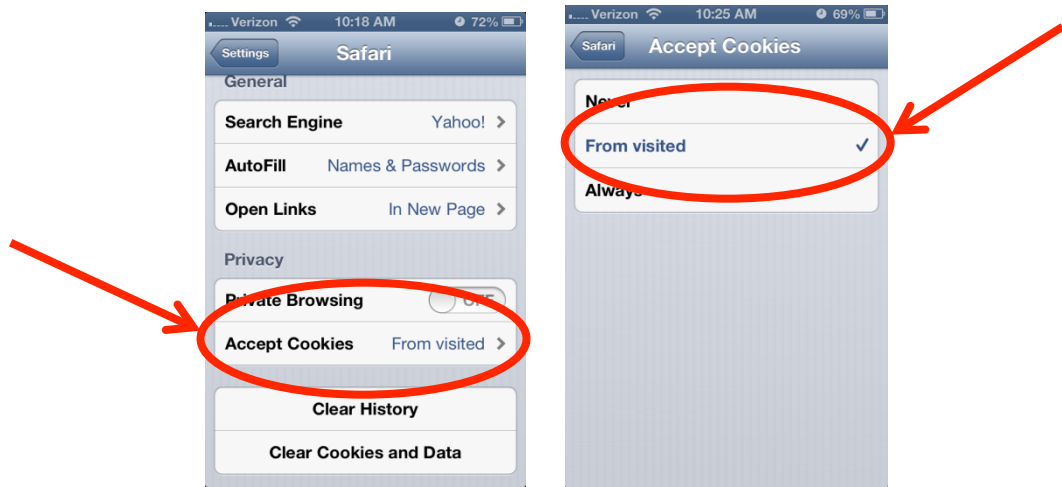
Verizon 10:18 AM 72%

Settings

Safari

General

Search Engine Yahoo!

AutoFill Names & Passwords

Open Links In New Page

Privacy

Private Browsing OFF

Accept Cookies From visited

Clear History

Clear Cookies and Data

Verizon 10:25 AM 69%

Safari

Accept Cookies

Never

From visited ✓

Always